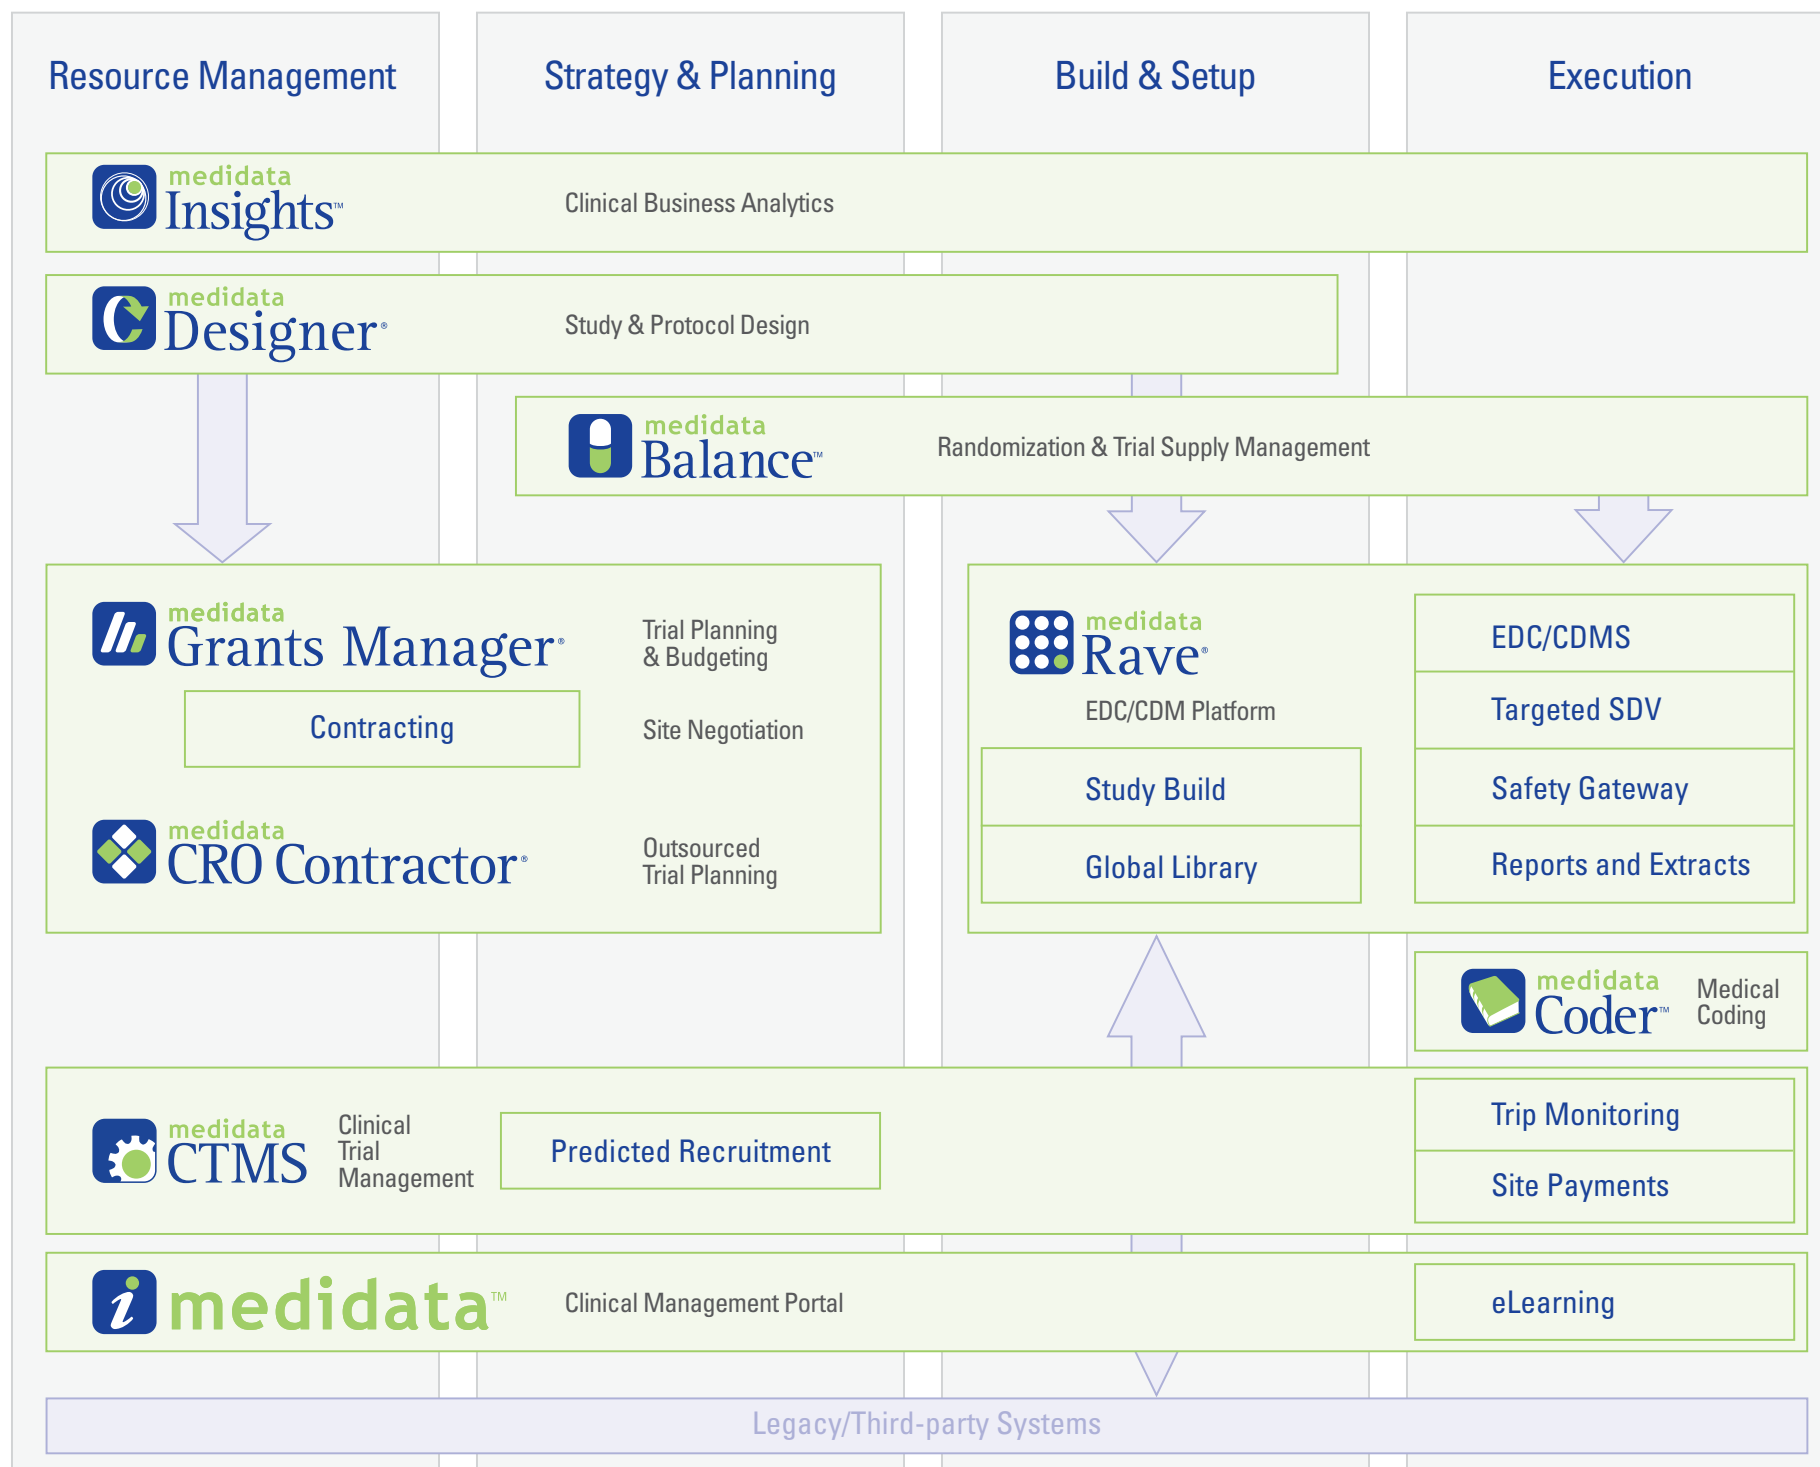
Resource Management

Strategy & Planning

Build & Setup

Execution

medidata Insights™

Clinical Business Analytics

medidata Designer®

Study & Protocol Design

medidata Balance™

Randomization & Trial Supply Management

medidata Grants Manager®

Trial Planning & Budgeting

Contracting

Site Negotiation

medidata CRO Contractor®

Outsourced Trial Planning

medidata Rave®

EDC/CDM Platform

Study Build

Global Library

EDC/CDMS

Targeted SDV

Safety Gateway

Reports and Extracts

medidata Coder™

Medical Coding

medidata CTMS

Clinical Trial Management

Predicted Recruitment

Trip Monitoring

Site Payments

i medidata™

Clinical Management Portal

eLearning

Legacy/Third-party Systems